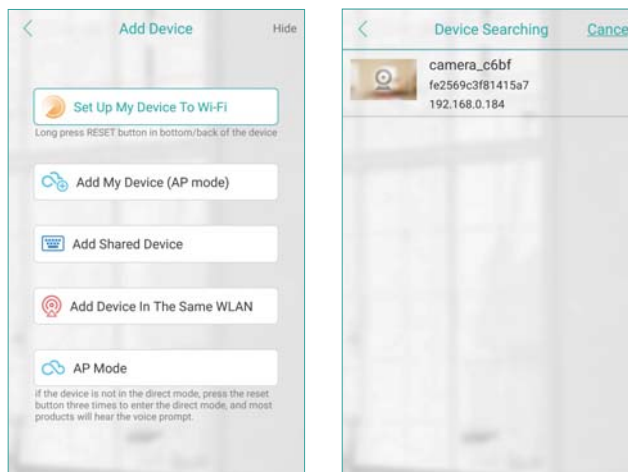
Add Device
Hide

Set Up My Device To Wi-Fi
Long press RESET button in bottom/back of the device

Add My Device (AP mode)

Add Shared Device

Add Device In The Same WLAN

AP Mode
If the device is not in the direct mode, press the reset button three times to enter the direct mode, and most products will hear the voice prompt.

Device Searching
Cance

camera_c6bf
fe2569c3f81415a7
192.168.0.184